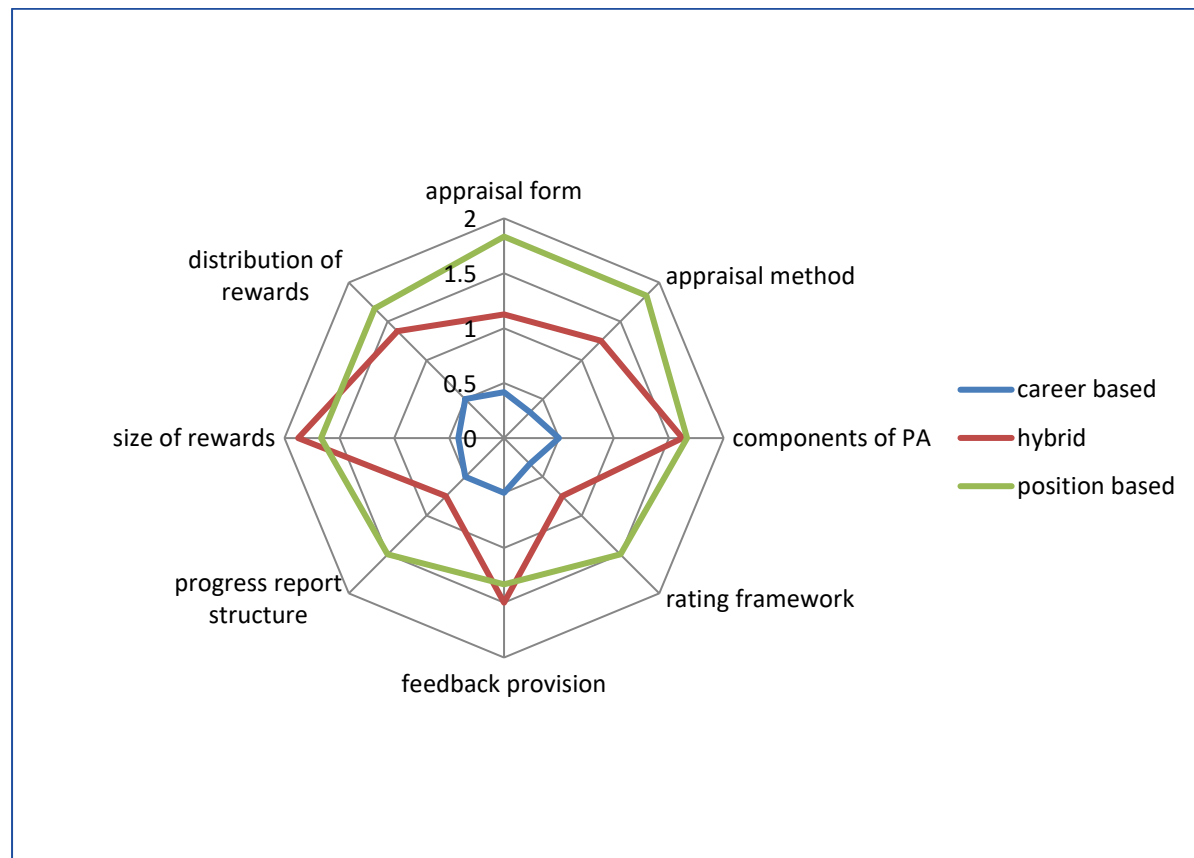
appraisal form
2
1.5
1
0.5
0
appraisal method
components of PA
rating framework
feedback provision
progress report structure
size of rewards
distribution of rewards

career based
hybrid
position based